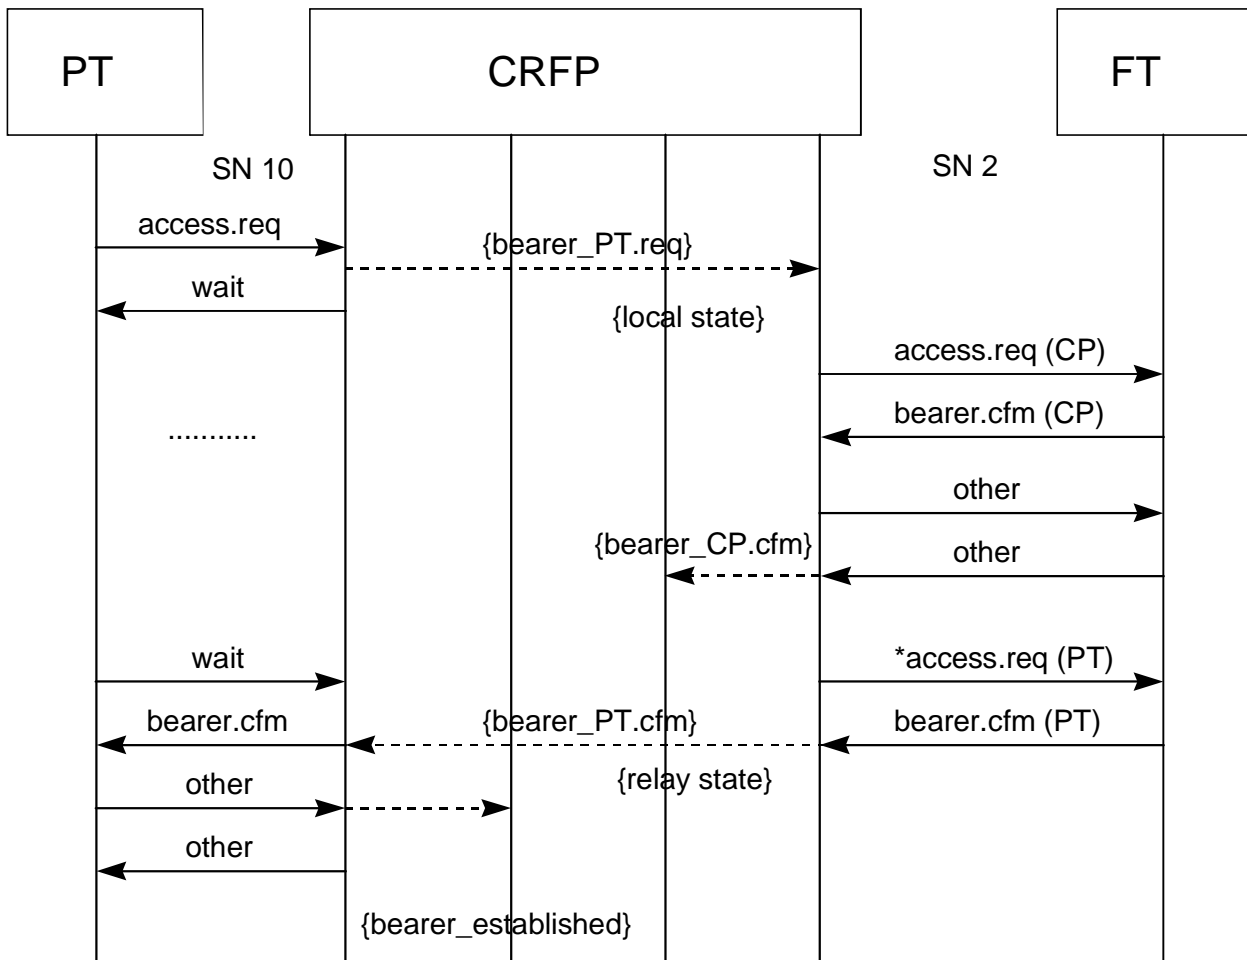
PT

CRFP

FT

SN 10

SN 2

access.req

{bearer_PT.req}

wait

{local state}

access.req (CP)

bearer.cfm (CP)

...........

other

{bearer_CP.cfm}

other

wait

*access.req (PT)

bearer.cfm

{bearer_PT.cfm}

bearer.cfm (PT)

{relay state}

other

other

{bearer_established}